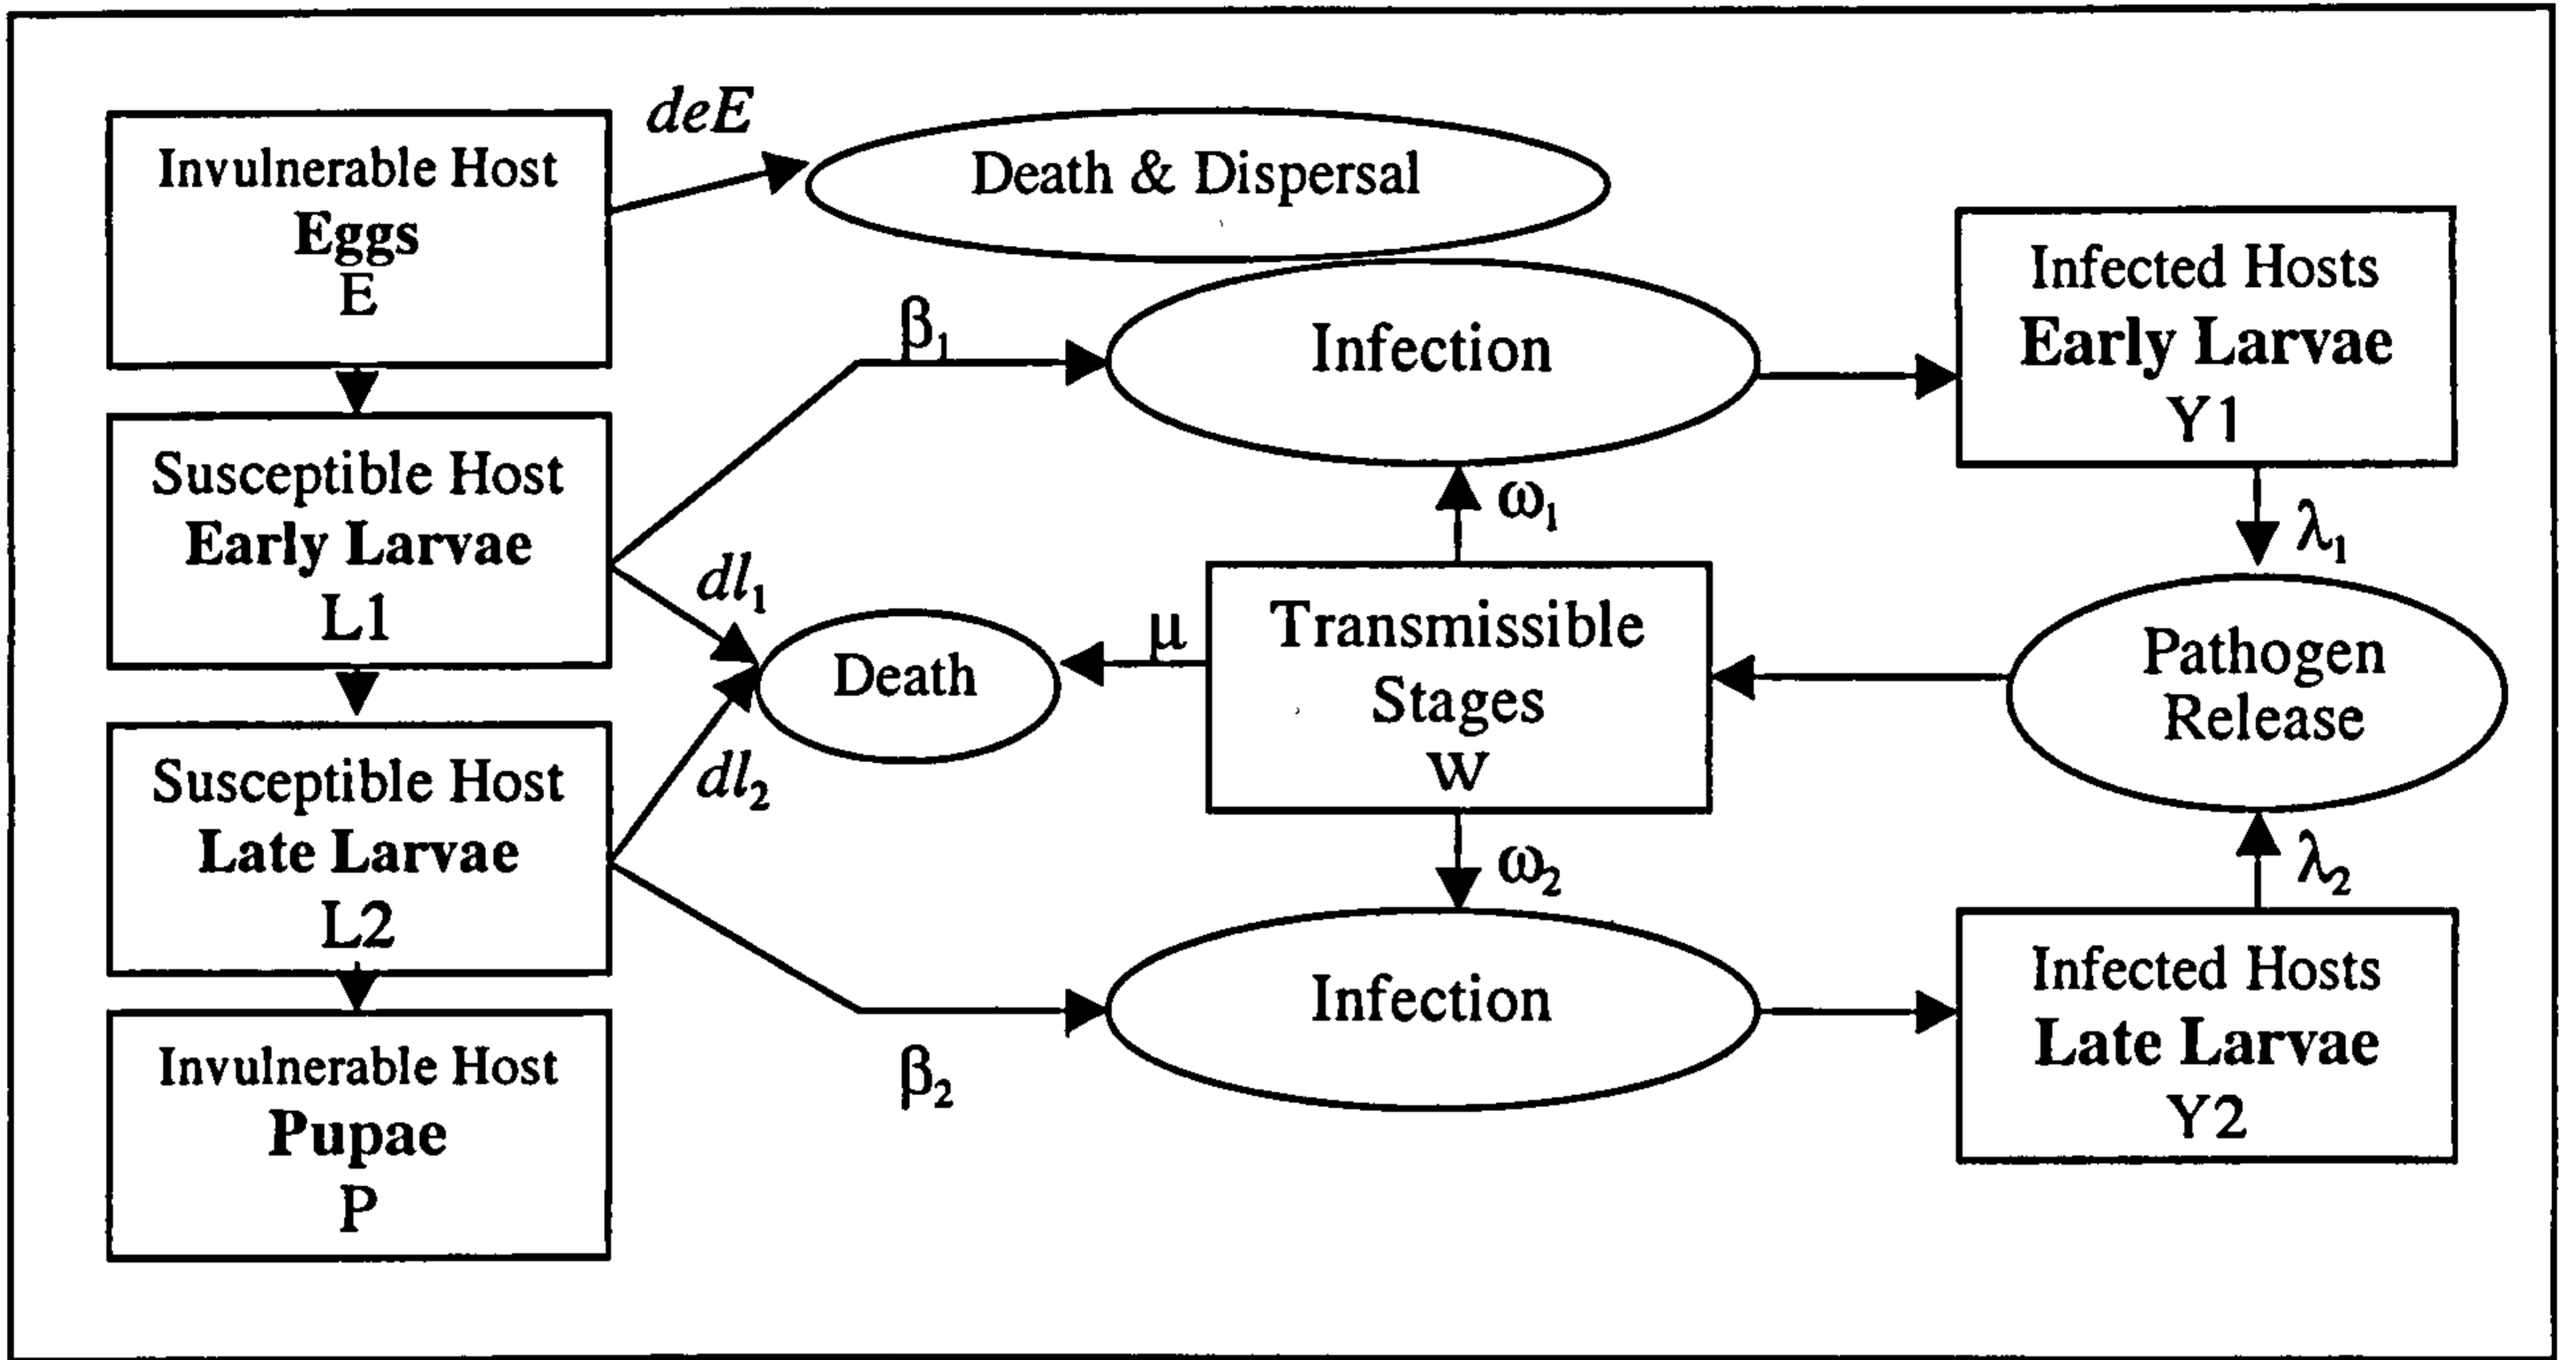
Invulnerable Host
Eggs
E

$deE$

Death & Dispersal

Infected Hosts
Early Larvae
Y1

$\beta_1$

Infection

Susceptible Host
Early Larvae
L1

$\omega_1$

$\lambda_1$

$dl_1$

Death

$\mu$

Transmissible
Stages
W

Pathogen
Release

Susceptible Host
Late Larvae
L2

$dl_2$

$\omega_2$

$\lambda_2$

Infection

Infected Hosts
Late Larvae
Y2

$\beta_2$

Invulnerable Host
Pupae
P